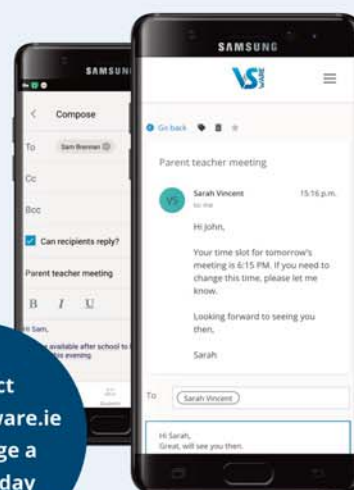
SAMSUNG

Compose

To Sam Brennan

Cc

Bcc

Can recipients reply?

Parent teacher meeting

B I U

Hi Sam,

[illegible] available after school to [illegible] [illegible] evening.

SAMSUNG

VS WARE

Go back

Parent teacher meeting

VS Sarah Vincent 15:16 p.m.
to me

Hi John,

Your time slot for tomorrow's meeting is 6:15 PM. If you need to change this time, please let me know.

Looking forward to seeing you then,

Sarah

To Sarah Vincent

Hi Sarah,
Great, will see you then.

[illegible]ct
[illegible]ware.ie
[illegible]ge a
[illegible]day